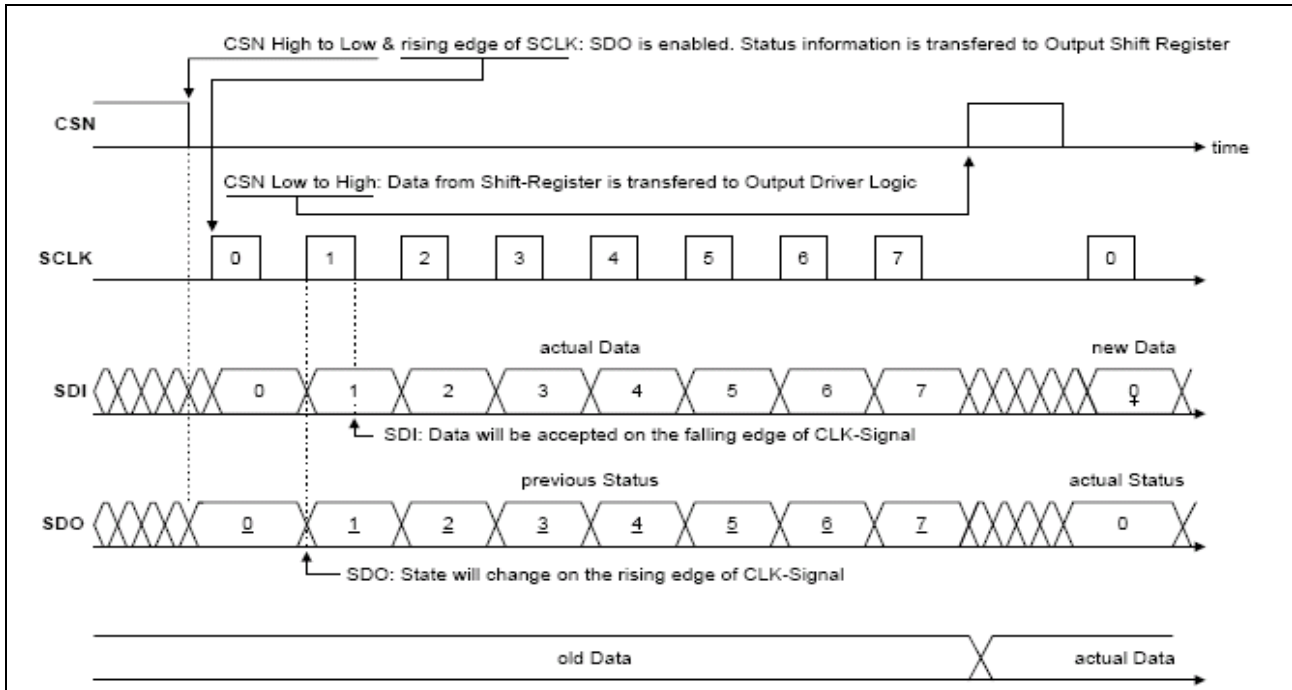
CSN High to Low & rising edge of SCLK: SDO is enabled. Status information is transfered to Output Shift Register

CSN

time

CSN Low to High: Data from Shift-Register is transfered to Output Driver Logic

SCLK

0 1 2 3 4 5 6 7 0

actual Data

new Data

SDI

0 1 2 3 4 5 6 7 0

SDI: Data will be accepted on the falling edge of CLK-Signal

previous Status

actual Status

SDO

0 1 2 3 4 5 6 7 0

SDO: State will change on the rising edge of CLK-Signal

old Data

actual Data